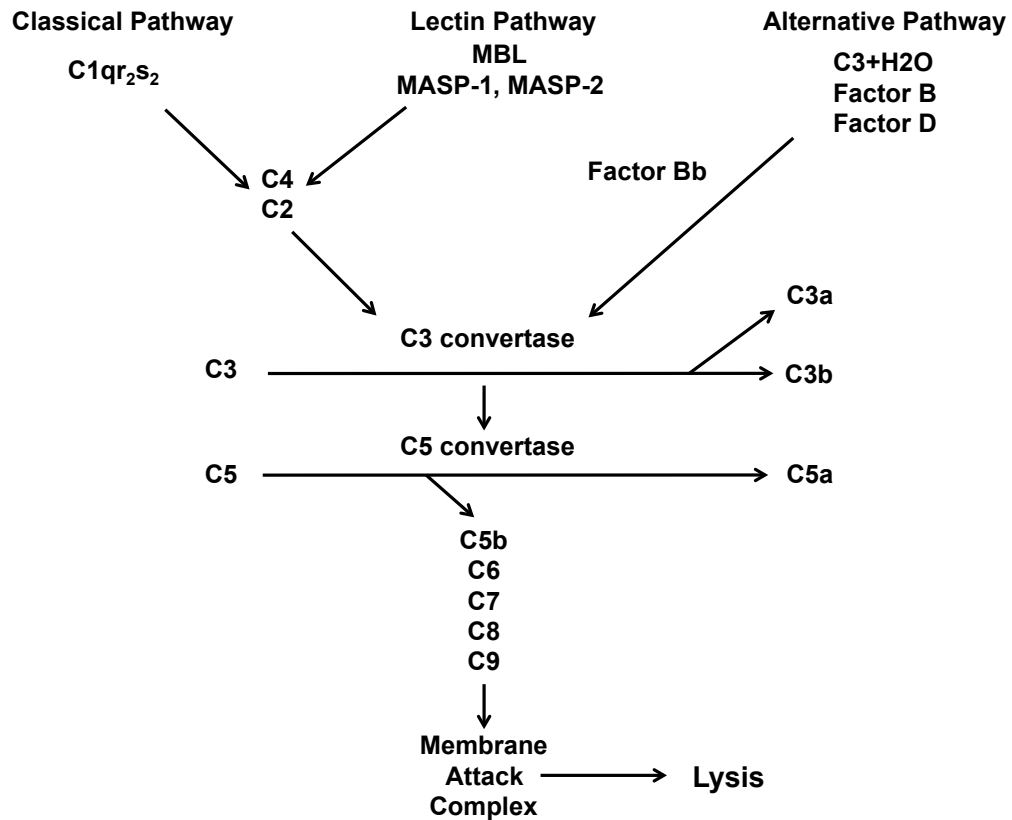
Classical Pathway

$C1qr_2s_2$

Lectin Pathway
MBL
MASP-1, MASP-2

Alternative Pathway
C3+H2O
Factor B
Factor D

C4
C2

Factor Bb

C3a

C3 convertase

C3

C3b

C5 convertase

C5

C5a

C5b
C6
C7
C8
C9

Membrane
Attack
Complex

Lysis